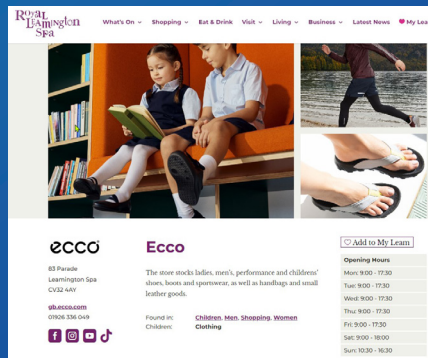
Royal Leamington Spa

What's On ⌄ Shopping ⌄ Eat & Drink Visit ⌄ Living ⌄ Business ⌄ Latest News ♥ My Lea

ecco

83 Parade
Leamington Spa
CV32 4AY

gb.ecco.com
01926 336 049

Ecco

The store stocks ladies', men's, performance and childrens' shoes, boots and sportswear, as well as handbags and small leather goods.

Found in: Children, Men, Shopping, Women
Children: Clothing

♡ Add to My Leam

Opening Hours
Mon: 9:00 - 17:30
Tue: 9:00 - 17:30
Wed: 9:00 - 17:30
Thu: 9:00 - 17:30
Fri: 9:00 - 17:30
Sat: 9:00 - 18:00
Sun: 10:30 - 16:30